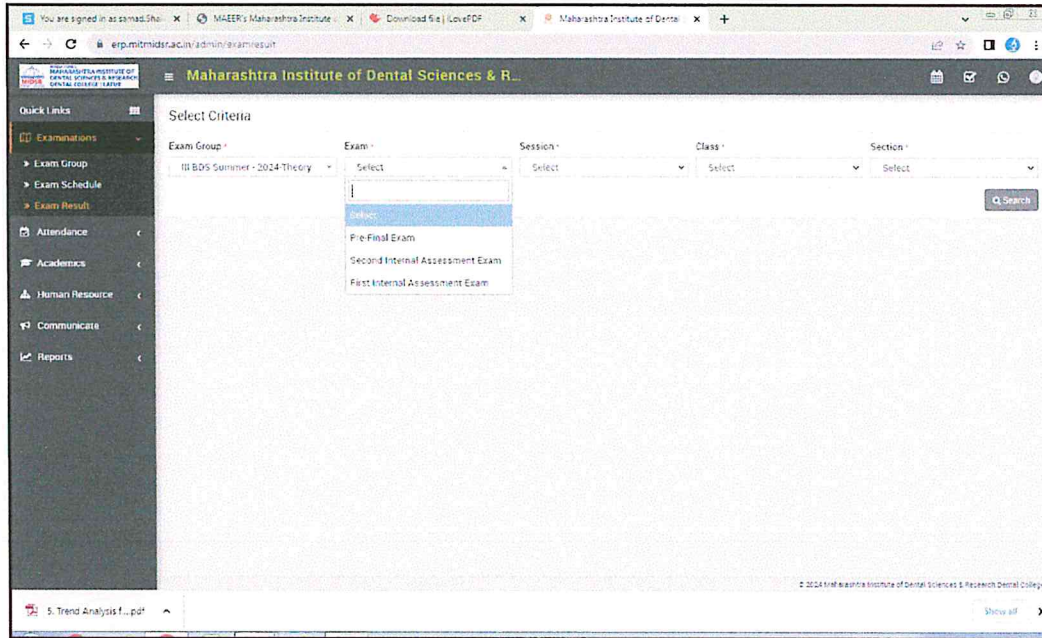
You are signed in as samad.Sha... ×
MAEER's Maharashtra Institute ... ×
Download file | iLovePDF ×
Maharashtra Institute of Dental ... ×
+

erp.mitmidsr.ac.in/admin/examresult

MAHARASHTRA INSTITUTE OF DENTAL SCIENCES & RESEARCH DENTAL COLLEGE LATUR

Maharashtra Institute of Dental Sciences & R...

Quick Links
Examinations
» Exam Group
» Exam Schedule
» Exam Result
Attendance
Academics
Human Resource
Communicate
Reports

Select Criteria

Exam Group *
III BDS Summer - 2024-Theory

Exam *
Select

Select
Pre-Final Exam
Second Internal Assessment Exam
First Internal Assessment Exam

Session *
Select

Class *
Select

Section *
Select

Search

© 2024 Maharashtra Institute of Dental Sciences & Research Dental College

5. Trend Analysis f....pdf

Show all